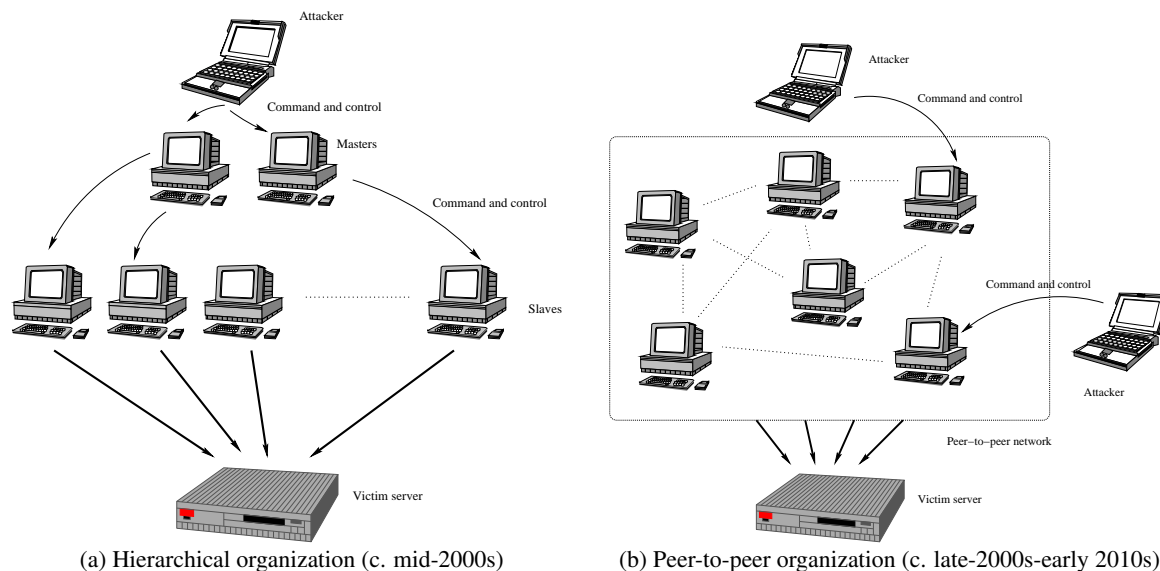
Attacker

Command and control

Masters

Command and control

Slaves

Victim server

(a) Hierarchical organization (c. mid-2000s)

Attacker

Command and control

Command and control

Attacker

Peer−to−peer network

Victim server

(b) Peer-to-peer organization (c. late-2000s-early 2010s)